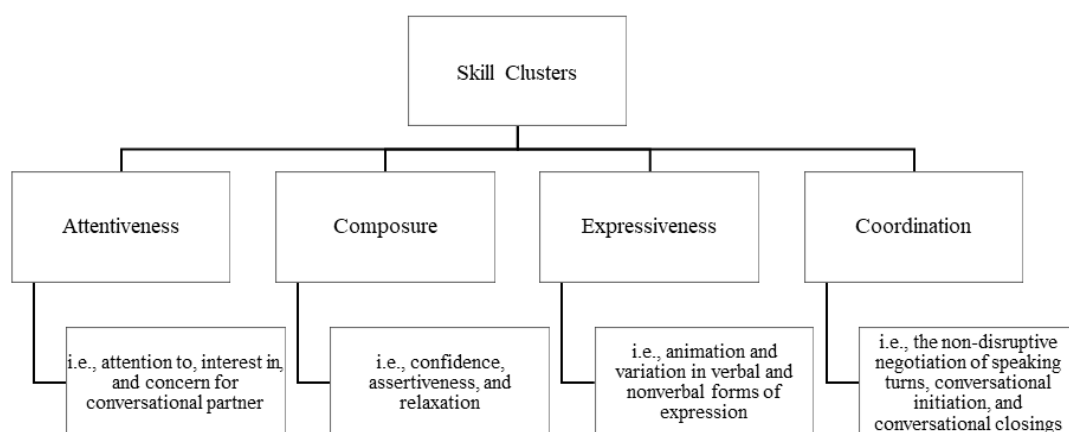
Skill Clusters

Attentiveness

i.e., attention to, interest in, and concern for conversational partner

Composure

i.e., confidence, assertiveness, and relaxation

Expressiveness

i.e., animation and variation in verbal and nonverbal forms of expression

Coordination

i.e., the non-disruptive negotiation of speaking turns, conversational initiation, and conversational closings